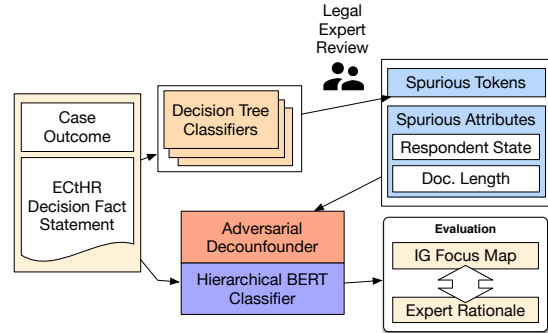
Legal Expert Review

Case Outcome

ECtHR Decision Fact Statement

Decision Tree Classifiers

Spurious Tokens

Spurious Attributes

Respondent State

Doc. Length

Adversarial Decounfounder

Hierarchical BERT Classifier

Evaluation

IG Focus Map

Expert Rationale